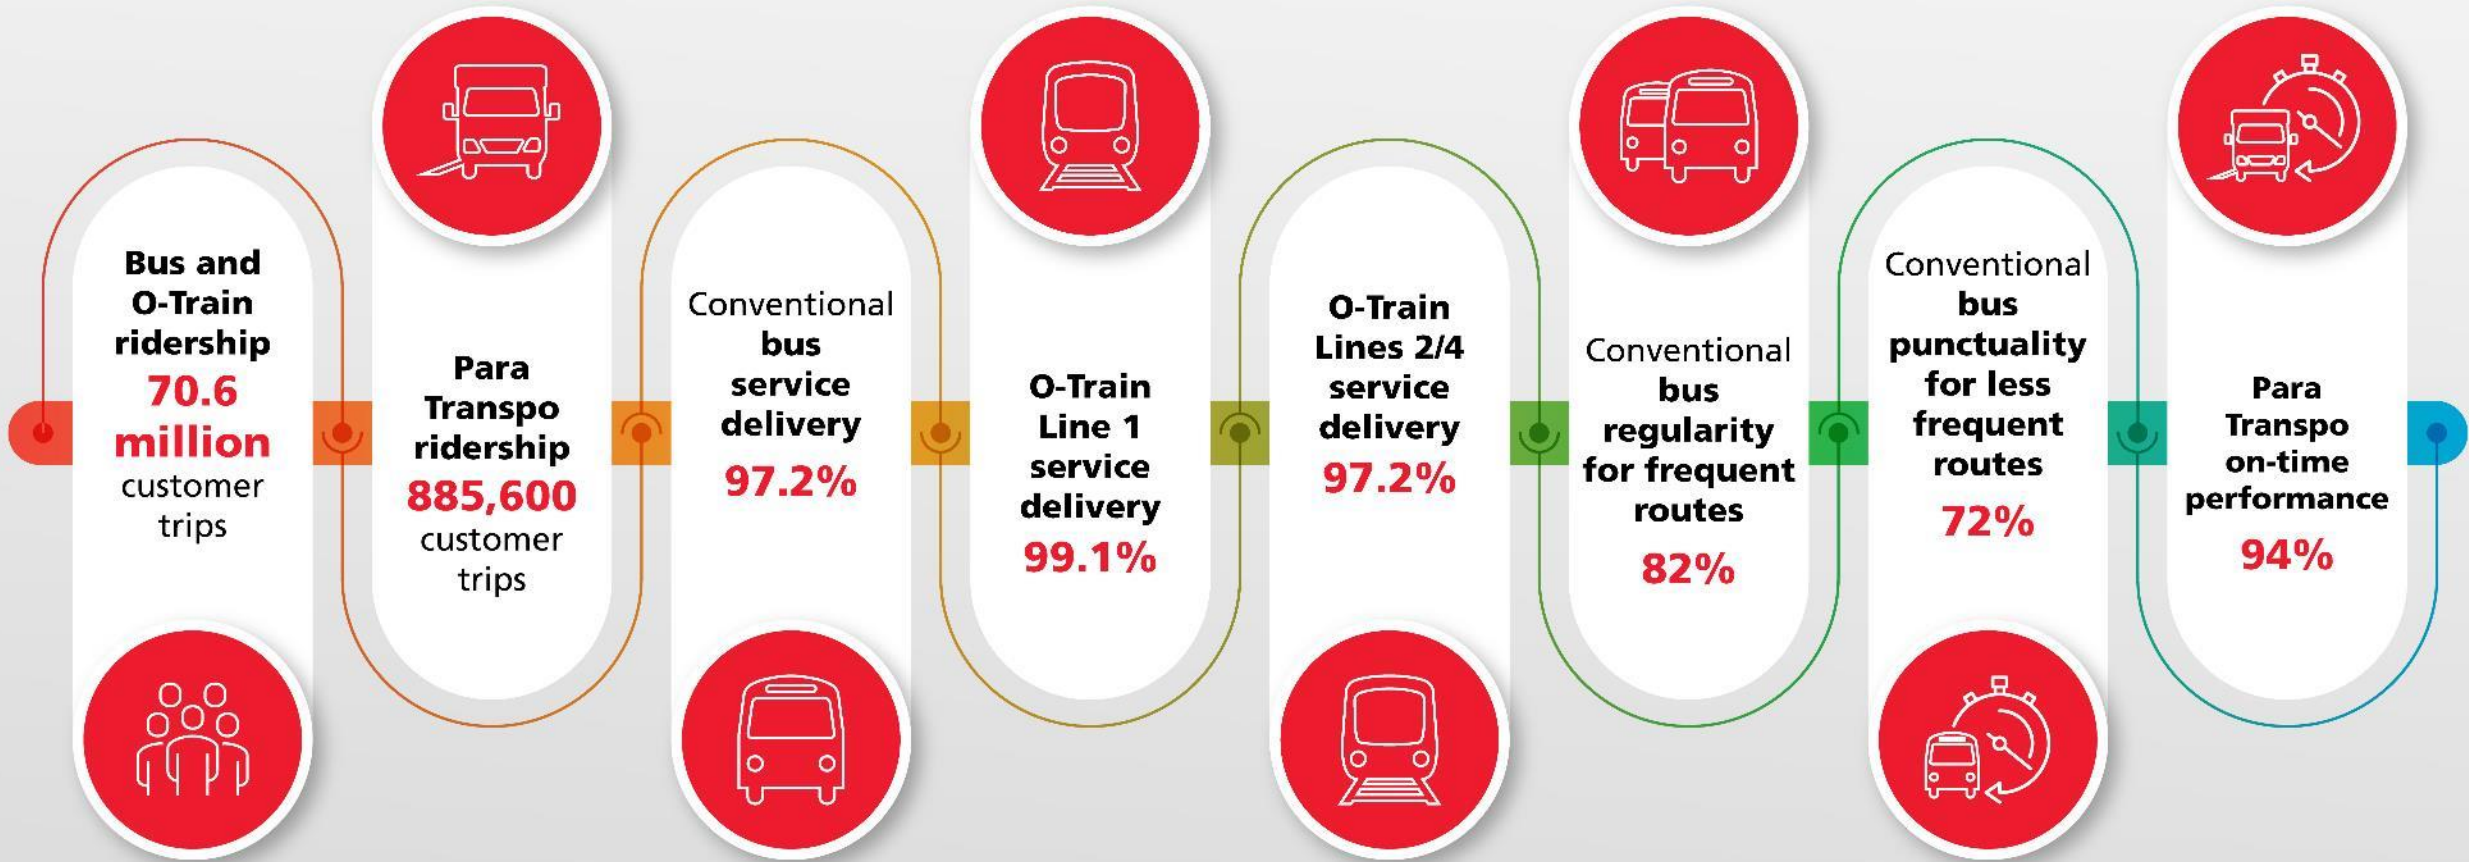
Bus and O-Train ridership
70.6 million
customer trips

Para Transpo ridership
885,600
customer trips

Conventional bus service delivery
97.2%

O-Train Line 1 service delivery
99.1%

O-Train Lines 2/4 service delivery
97.2%

Conventional bus regularity for frequent routes
82%

Conventional bus punctuality for less frequent routes
72%

Para Transpo on-time performance
94%